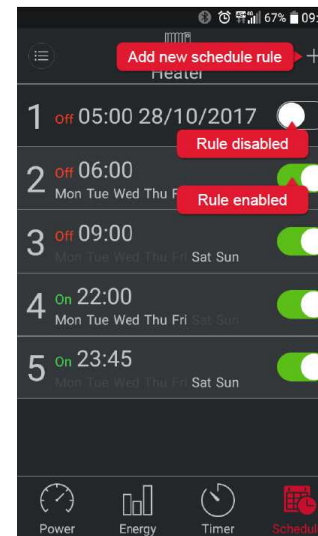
67% 09:

Add new schedule rule +

Heater

1 Off 05:00 28/10/2017

Rule disabled

2 Off 06:00
Mon Tue Wed Thu Fri

Rule enabled

3 Off 09:00
Mon Tue Wed Thu Fri Sat Sun

4 On 22:00
Mon Tue Wed Thu Fri Sat Sun

5 On 23:45
Mon Tue Wed Thu Fri Sat Sun

Power Energy Timer Schedul